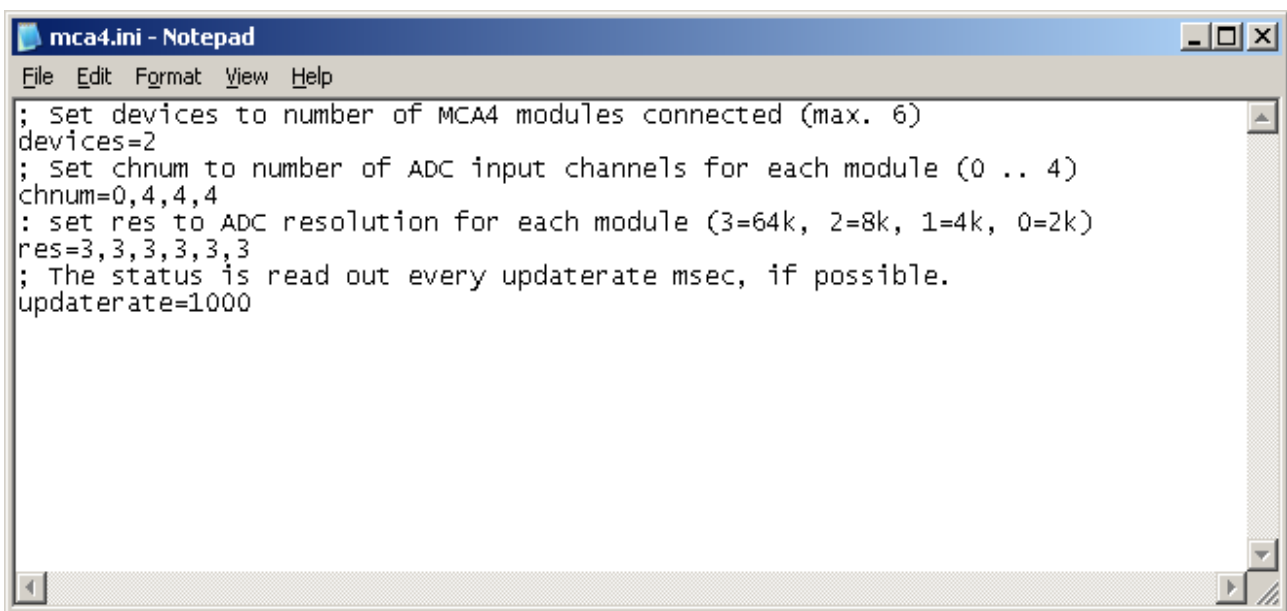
mca4.ini - Notepad

File Edit Format View Help

; Set devices to number of MCA4 modules connected (max. 6)
devices=2
; Set chnum to number of ADC input channels for each module (0 .. 4)
chnum=0,4,4,4
: set res to ADC resolution for each module (3=64k, 2=8k, 1=4k, 0=2k)
res=3,3,3,3,3,3
; The status is read out every updaterate msec, if possible.
updaterate=1000